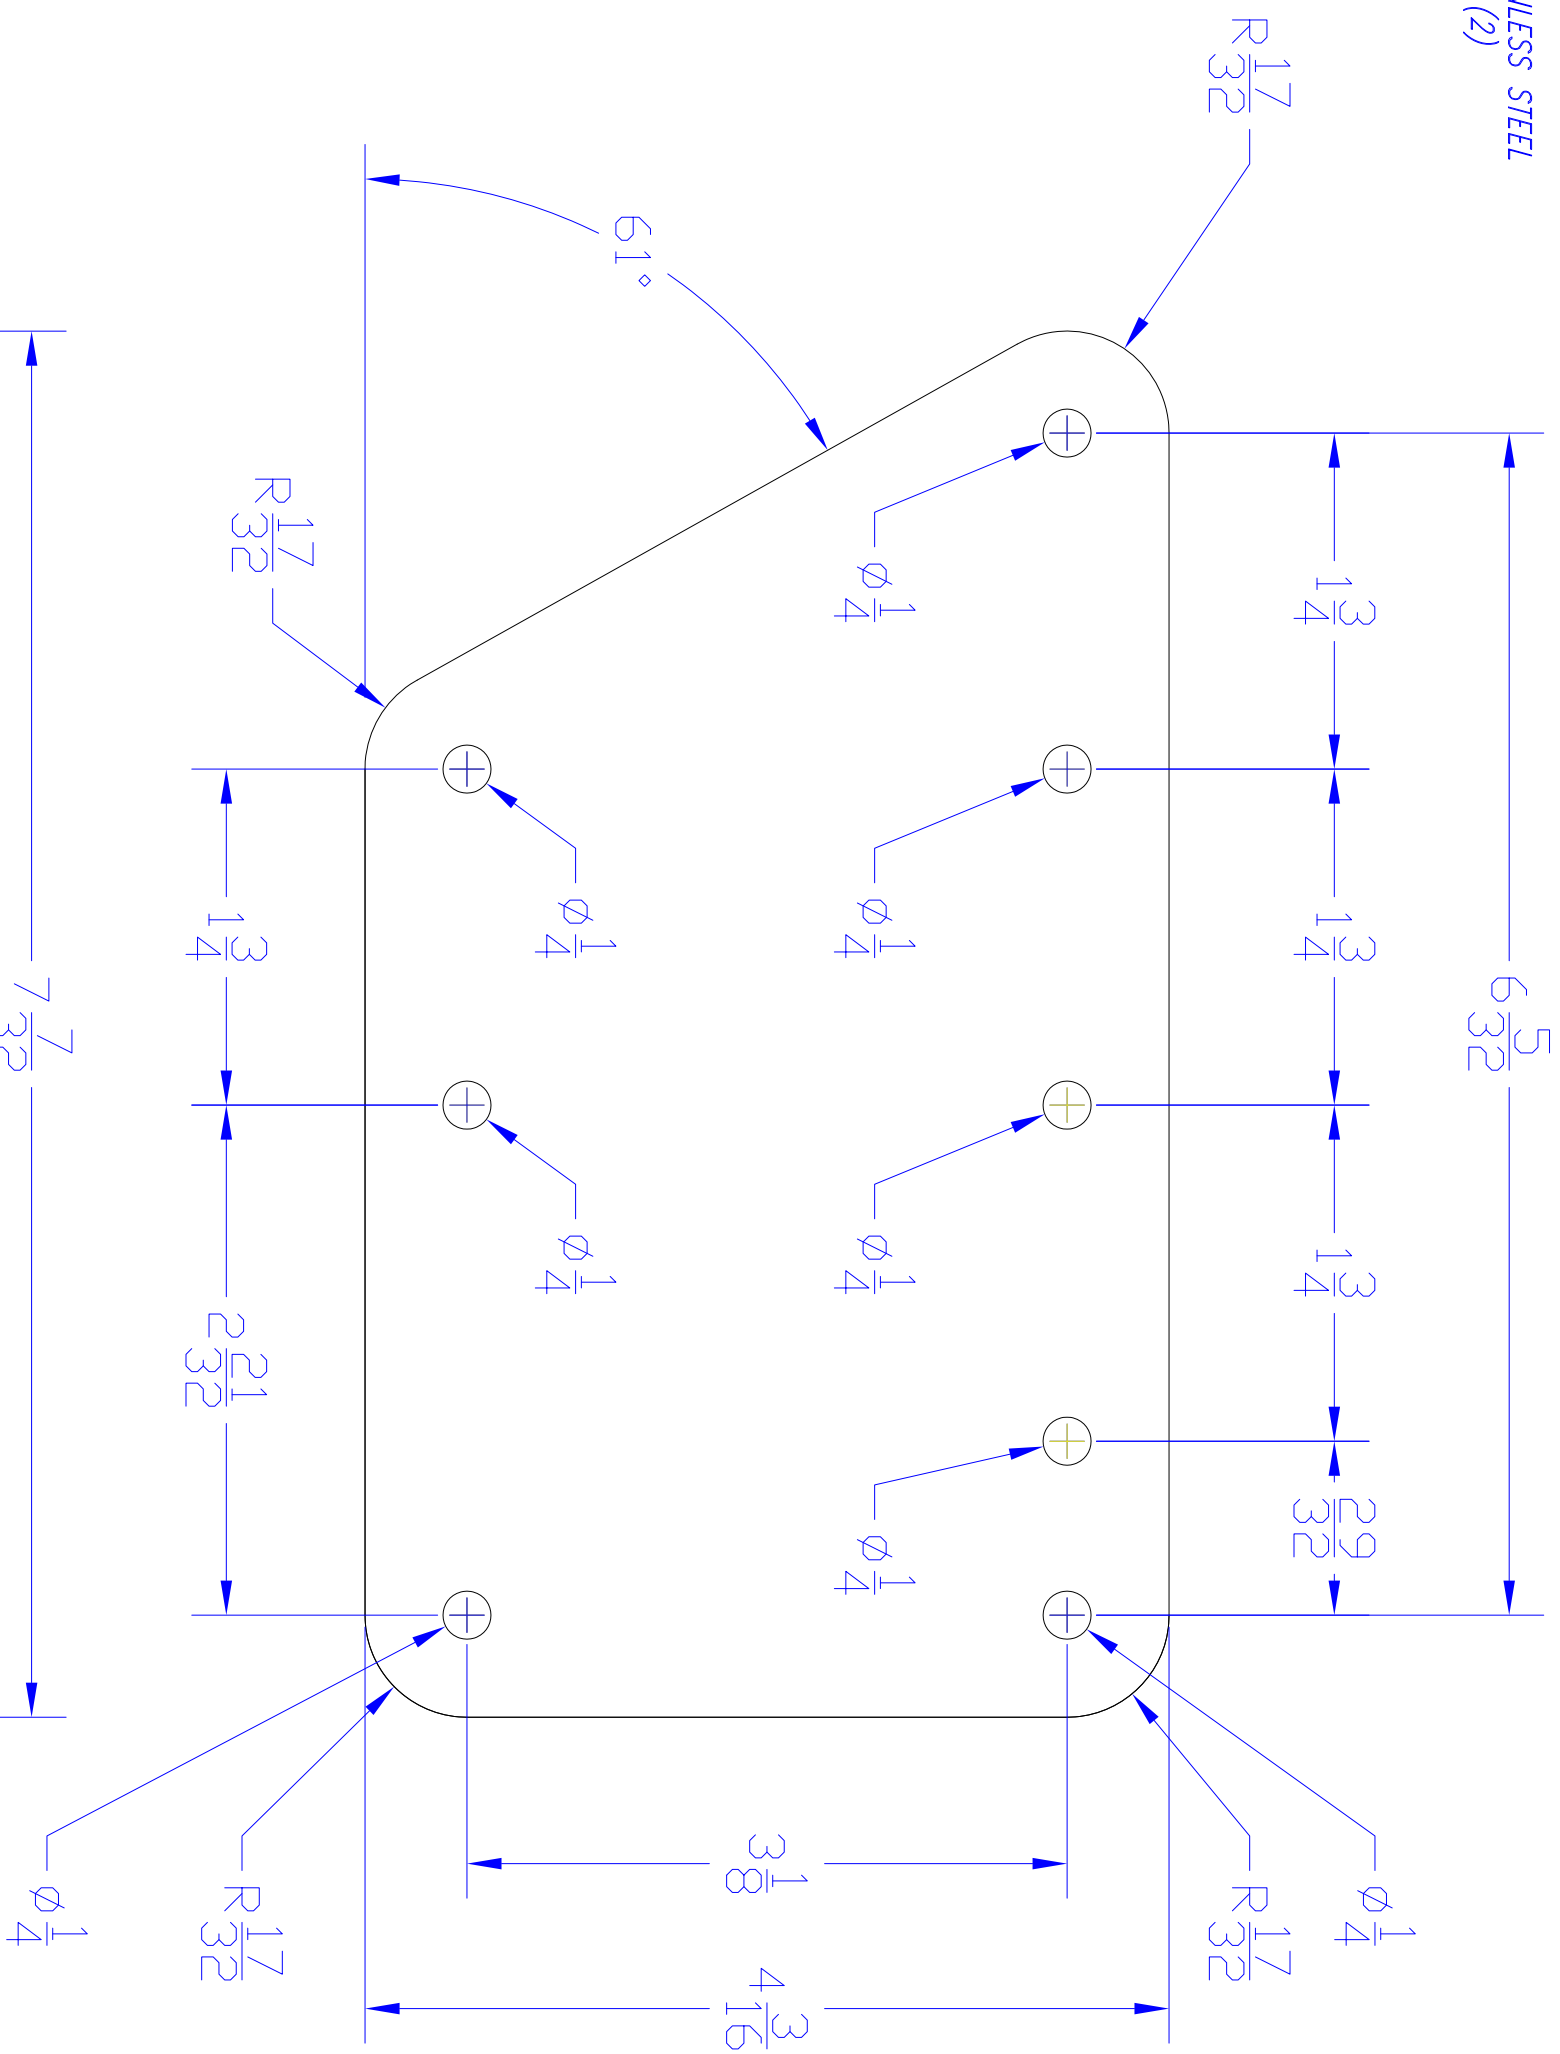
(2)
/LESS STEEL

R$\frac{17}{32}$

61°

R$\frac{17}{32}$

$\varnothing\frac{1}{4}$

$1\frac{3}{4}$

$7\frac{7}{32}$

$1\frac{3}{4}$

$\varnothing\frac{1}{4}$

$\varnothing\frac{1}{4}$

$1\frac{3}{4}$

$6\frac{5}{32}$

$\varnothing\frac{1}{4}$

$\varnothing\frac{1}{4}$

$1\frac{3}{4}$

$2\frac{21}{32}$

$\varnothing\frac{1}{4}$

$\frac{29}{32}$

$\varnothing\frac{1}{4}$

R$\frac{17}{32}$

$3\frac{1}{8}$

R$\frac{17}{32}$

$\varnothing\frac{1}{4}$

$4\frac{3}{16}$